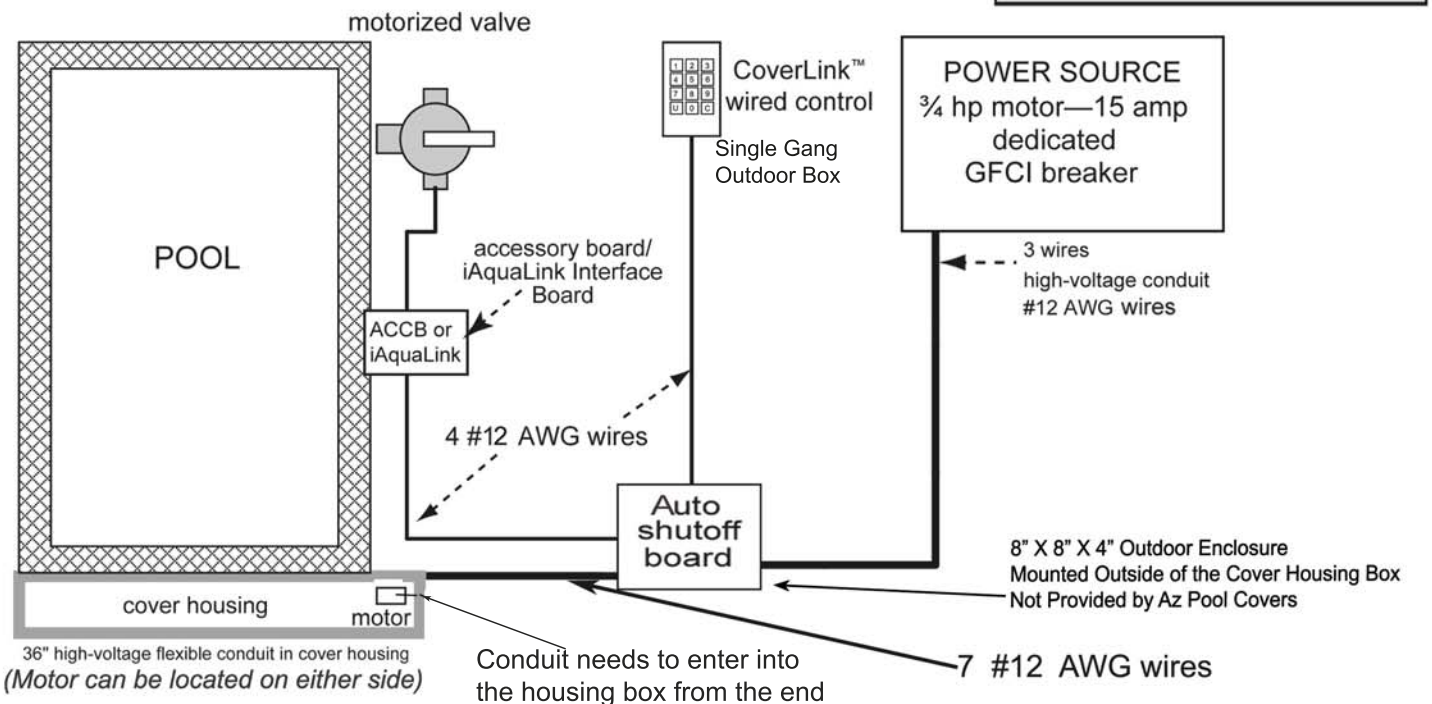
motorized valve

POOL

1 2 3
4 5 6
7 8 9
U 0 C

CoverLink™ wired control

Single Gang Outdoor Box

POWER SOURCE
¾ hp motor—15 amp dedicated GFCI breaker

accessory board/ iAquaLink Interface Board

ACCB or iAquaLink

3 wires
high-voltage conduit
#12 AWG wires

4 #12 AWG wires

Auto shutoff board

8" X 8" X 4" Outdoor Enclosure
Mounted Outside of the Cover Housing Box
Not Provided by Az Pool Covers

cover housing

motor

36" high-voltage flexible conduit in cover housing
(Motor can be located on either side)

Conduit needs to enter into the housing box from the end

7 #12 AWG wires